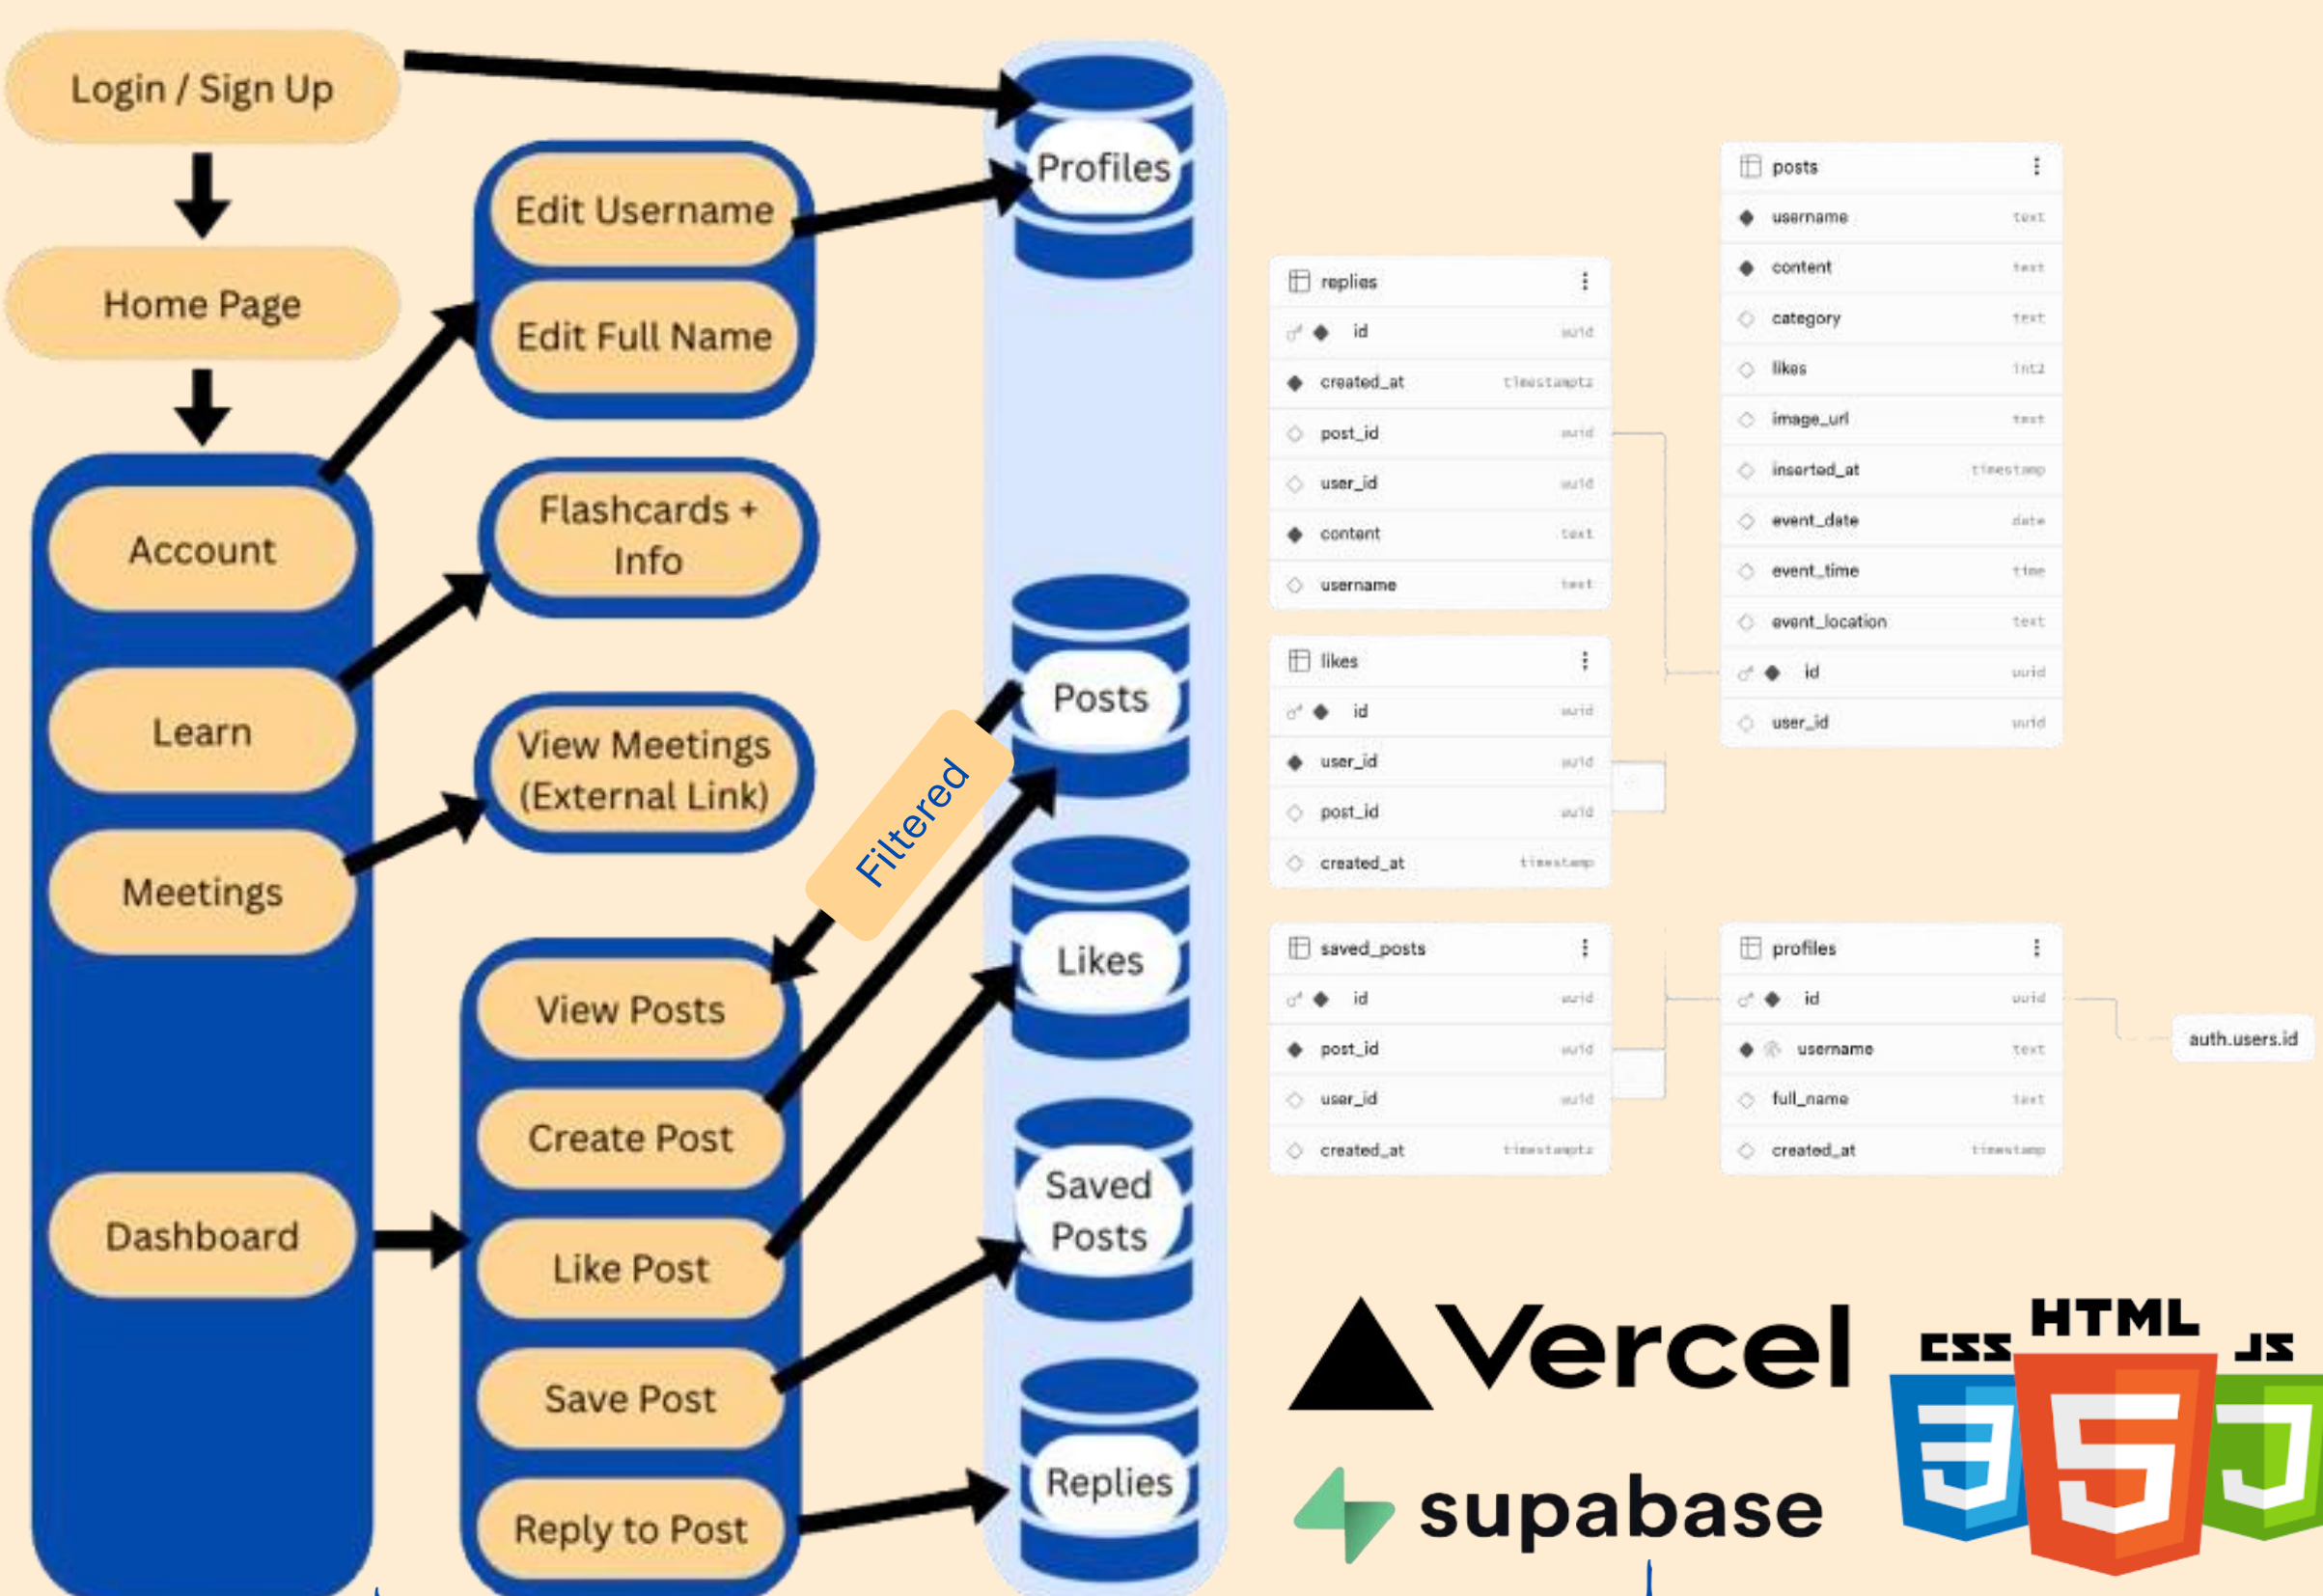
Login / Sign Up

Home Page

Account

Learn

Meetings

Dashboard

Edit Username

Edit Full Name

Flashcards + Info

View Meetings (External Link)

View Posts

Create Post

Like Post

Save Post

Reply to Post

Filtered

Profiles

Posts

Likes

Saved Posts

Replies

replies
id uuid
created_at timestamptz
post_id uuid
user_id uuid
content text
username text

likes
id uuid
user_id uuid
post_id uuid
created_at timestamp

saved_posts
id uuid
post_id uuid
user_id uuid
created_at timestamptz

posts
username text
content text
category text
likes int2
image_url text
inserted_at timestamp
event_date date
event_time time
event_location text
id uuid
user_id uuid

profiles
id uuid
username text
full_name text
created_at timestamp

auth.users.id

Vercel

supabase

CSS HTML JS